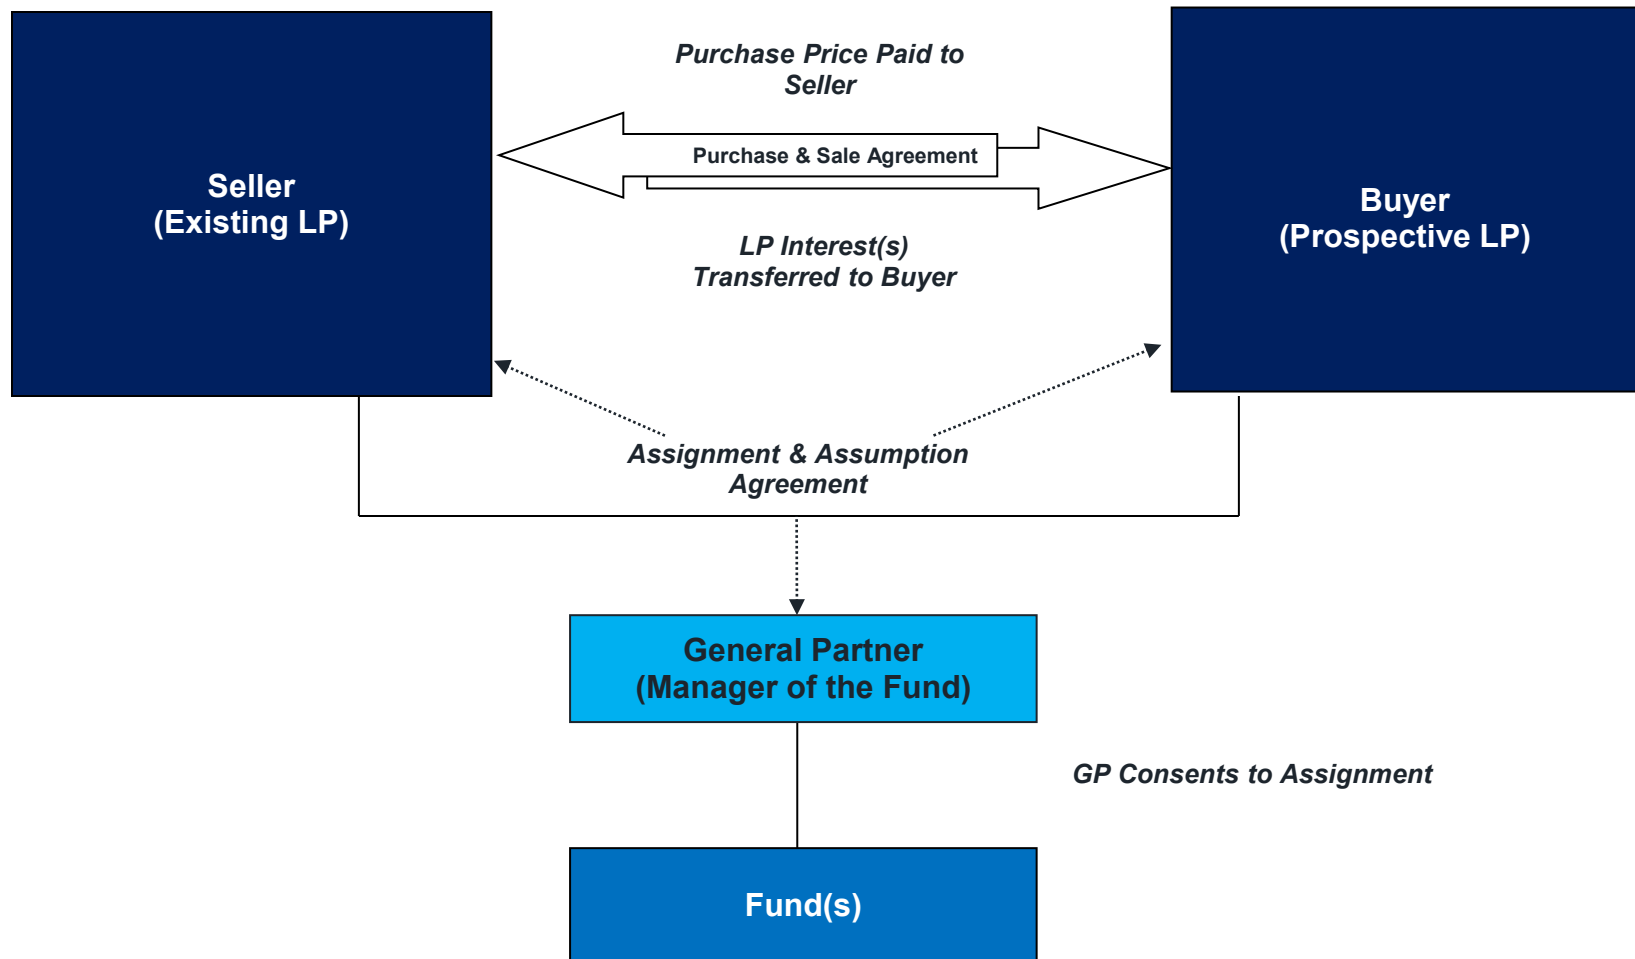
Seller
(Existing LP)

Purchase Price Paid to Seller

Purchase & Sale Agreement

LP Interest(s) Transferred to Buyer

Buyer
(Prospective LP)

Assignment & Assumption Agreement

General Partner
(Manager of the Fund)

GP Consents to Assignment

Fund(s)